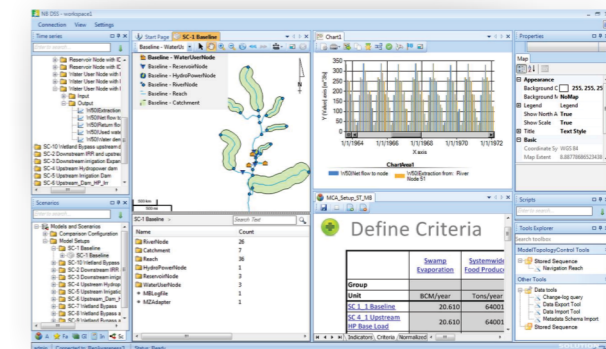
NB DSS - workspace1

Connection View Settings

Time series

Reservoir Node with IC
Reservoir Node with
Water User Node with
Water User Node with
Water User Node with
Input
Output
Extraction
Net flow to
Return flo
Used wate
Used wate
SC-10 Wetland Bypass upstream
SC-2 Downstream IRR and hydropower
SC-3 Downstream Irrigation Base
SC-4 Upstream Hydropower dam
SC-5 Upstream Irrigation Dam
SC-6 Upstream Dam_HP_Irr

Scenarios

Models and Scenarios
Comparison Configuration
Setups
Model Setups
SC-1 Baseline
SC-1 Baseline
SC-10 Wetland Bypass
SC-2 Downstream IRR
SC-3 Downstream Irrigation
SC-4 Upstream Hydrop
SC-5 Upstream Irrigat
SC-6 Upstream Dam_H
SC-7 Wetland Bypass
SC-8 Wetland Bypass
SC-9 Wetland Bypass

Start Page SC-1 Baseline

Baseline - WaterUs

Baseline - WaterUserNode
Baseline - ReservoirNode
Baseline - HydroPowerNode
Baseline - RiverNode
Baseline - Reach
Baseline - Catchment

SC-1 Baseline

Search Text

| Name | Count |
|---|---|
| RiverNode | 26 |
| Catchment | 7 |
| Reach | 38 |
| HydroPowerNode | 1 |
| ReservoirNode | 3 |
| WaterUserNode | 3 |
| MBLogFile | 1 |
| MZAdapter | 1 |

Chart1

Y (Value) axis (m³/s)

1/1/1964 1/1/1966 1/1/1968 1/1/1970 1/1/1972

X axis

ChartArea1

Net flow to node Extraction from: River Node 51

MCA_Setup_ST_MB

Define Criteria

| | Swamp Evaporation | Systemwide Food Produc |
|---|---|---|
| Group | | |
| Unit | BCM/year | Tons/year |
| SC 1 1 Baseline | 20.610 | 64001 |
| SC 4 1 Upstream HP Base Load | 20.610 | 64001 |

Indicators Criteria Normalized

Properties

Map

Appearance
Background C 255, 255, 25
Background I NoMap
Legend Legend
Show North A True
Show Scale True
Title Text Style
Basic
Coordinate Sy WGS 84
Map Extent 0.887788

Scripts

Tools Explorer

Search toolbox
ModelTopologyControl Tools
Stored Sequence
Navigation Reach
Other Tools
Data tools
Change-log query
Data Export Tool
Data Import Tool
Metadata Schema Import
Stored Sequence

Status Reports